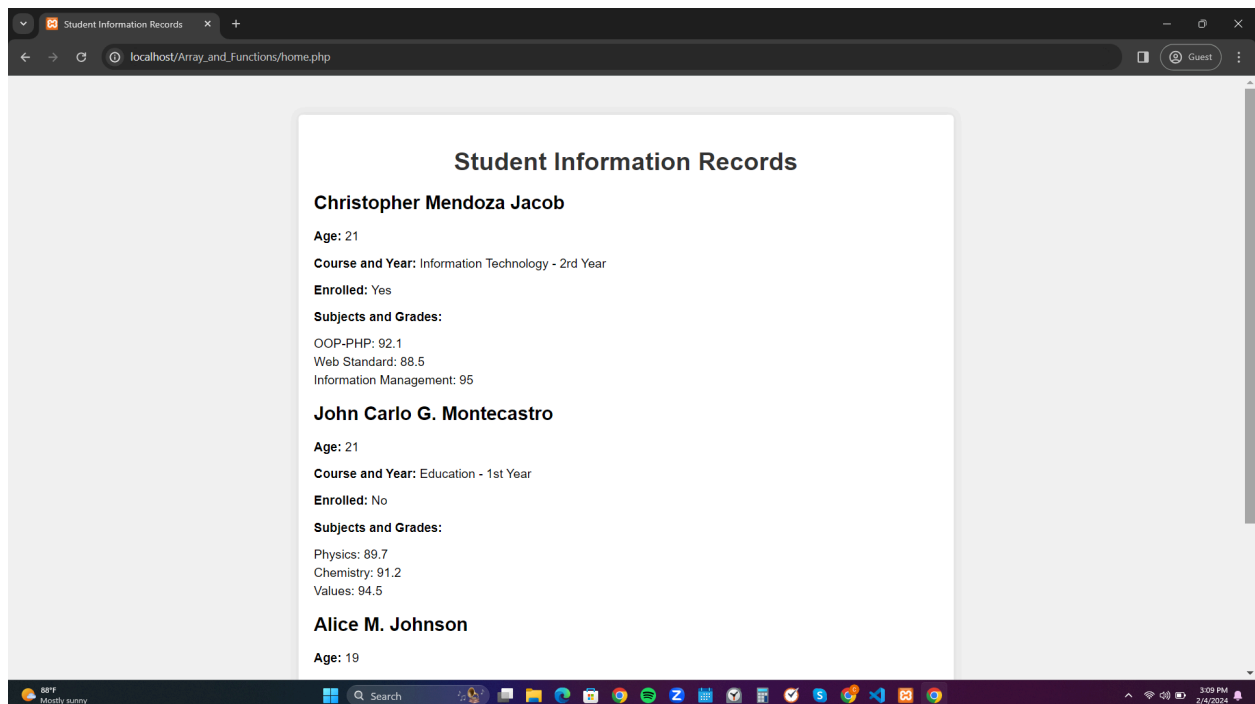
Student Information Records

localhost/Array_and_Functions/home.php

Guest

Student Information Records

Christopher Mendoza Jacob

Age: 21

Course and Year: Information Technology - 2rd Year

Enrolled: Yes

Subjects and Grades:

OOP-PHP: 92.1
Web Standard: 88.5
Information Management: 95

John Carlo G. Montecastro

Age: 21

Course and Year: Education - 1st Year

Enrolled: No

Subjects and Grades:

Physics: 89.7
Chemistry: 91.2
Values: 94.5

Alice M. Johnson

Age: 19

88°F
Mostly sunny

Search

3:09 PM
2/4/2024